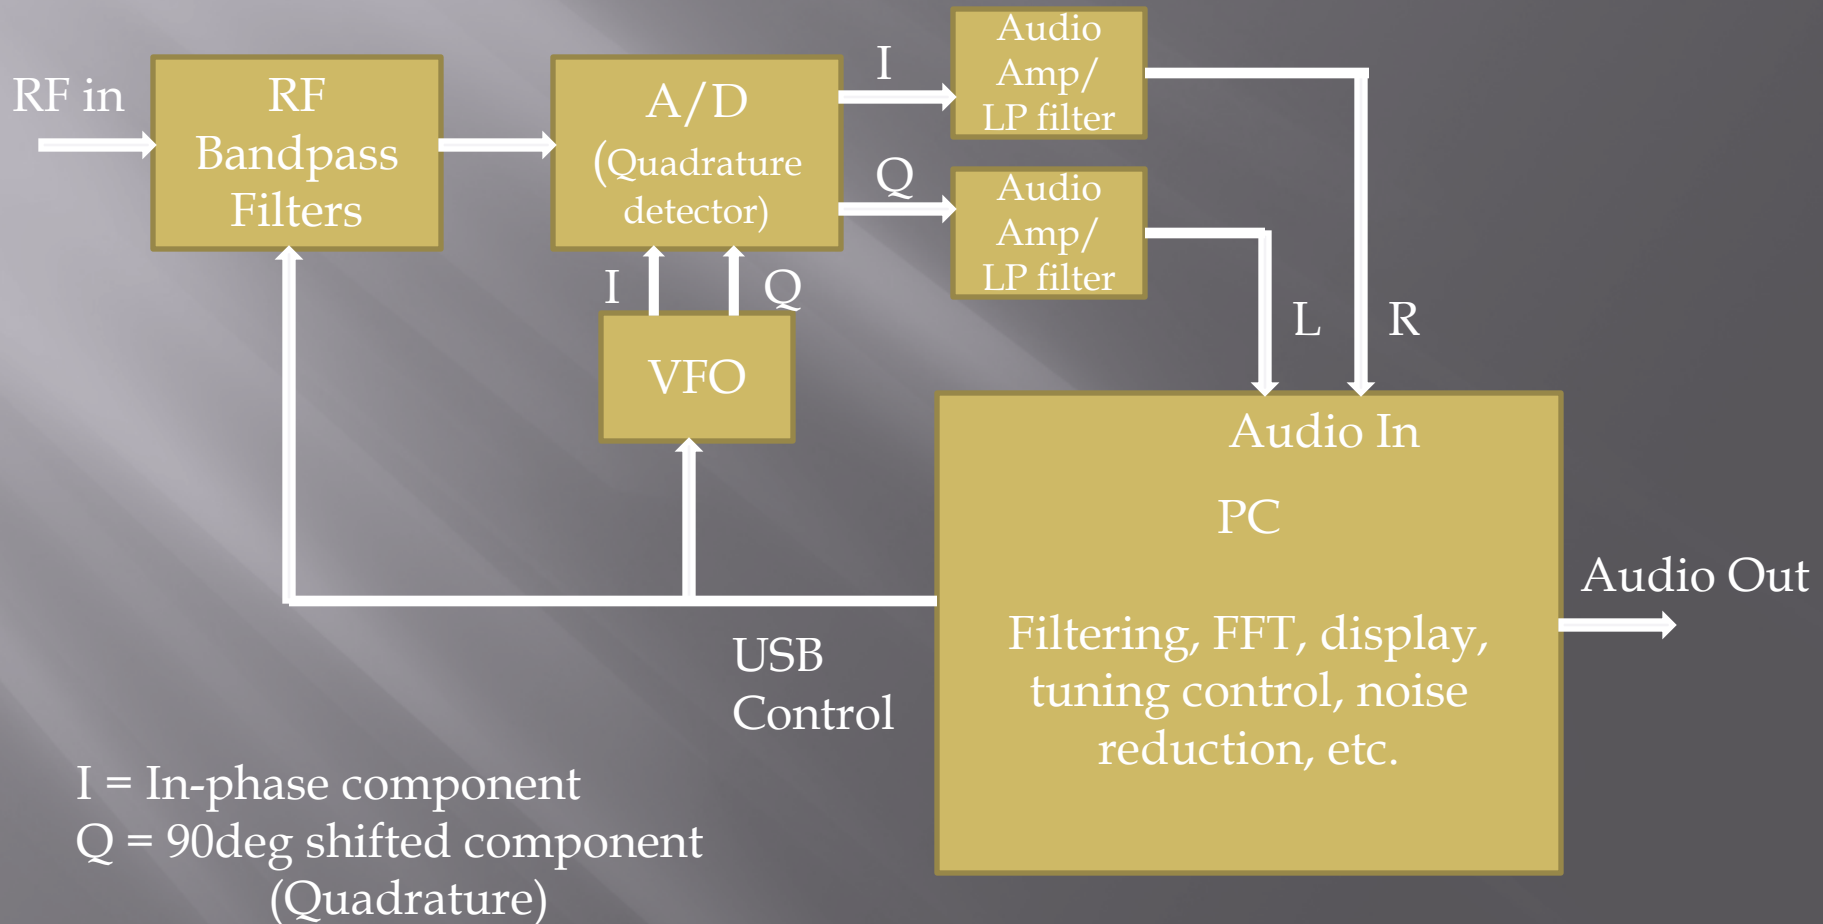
RF in

RF Bandpass Filters

A/D (Quadrature detector)

I

Q

Audio Amp/ LP filter

Audio Amp/ LP filter

I

Q

VFO

L

R

Audio In

PC

Filtering, FFT, display, tuning control, noise reduction, etc.

Audio Out

USB Control

I = In-phase component
Q = 90deg shifted component (Quadrature)